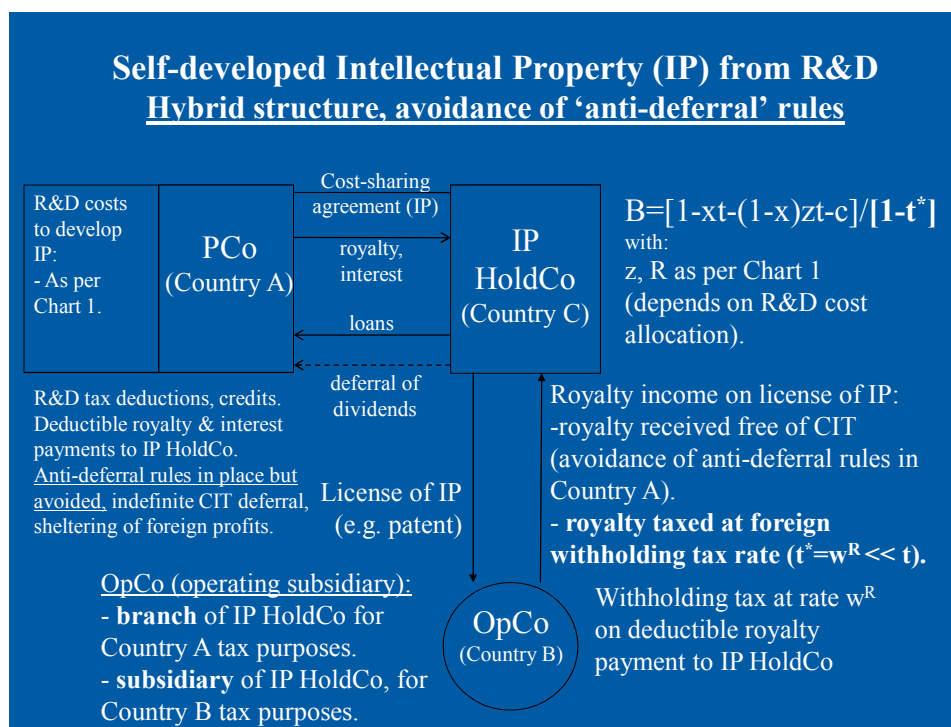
Self-developed Intellectual Property (IP) from R&D
Hybrid structure, avoidance of ‘anti-deferral’ rules

R&D costs to develop IP:
- As per Chart 1.

PCo
(Country A)

Cost-sharing agreement (IP)

royalty, interest

loans

deferral of dividends

IP HoldCo
(Country C)

$B=[1-xt-(1-x)zt-c]/[1-t^*]$
with:
z, R as per Chart 1 (depends on R&D cost allocation).

R&D tax deductions, credits. Deductible royalty & interest payments to IP HoldCo. Anti-deferral rules in place but avoided, indefinite CIT deferral, sheltering of foreign profits.

License of IP
(e.g. patent)

Royalty income on license of IP:
-royalty received free of CIT (avoidance of anti-deferral rules in Country A).
- royalty taxed at foreign withholding tax rate ($t^*=w^R << t$).

OpCo (operating subsidiary):
- branch of IP HoldCo for Country A tax purposes.
- subsidiary of IP HoldCo, for Country B tax purposes.

OpCo
(Country B)

Withholding tax at rate $w^R$ on deductible royalty payment to IP HoldCo